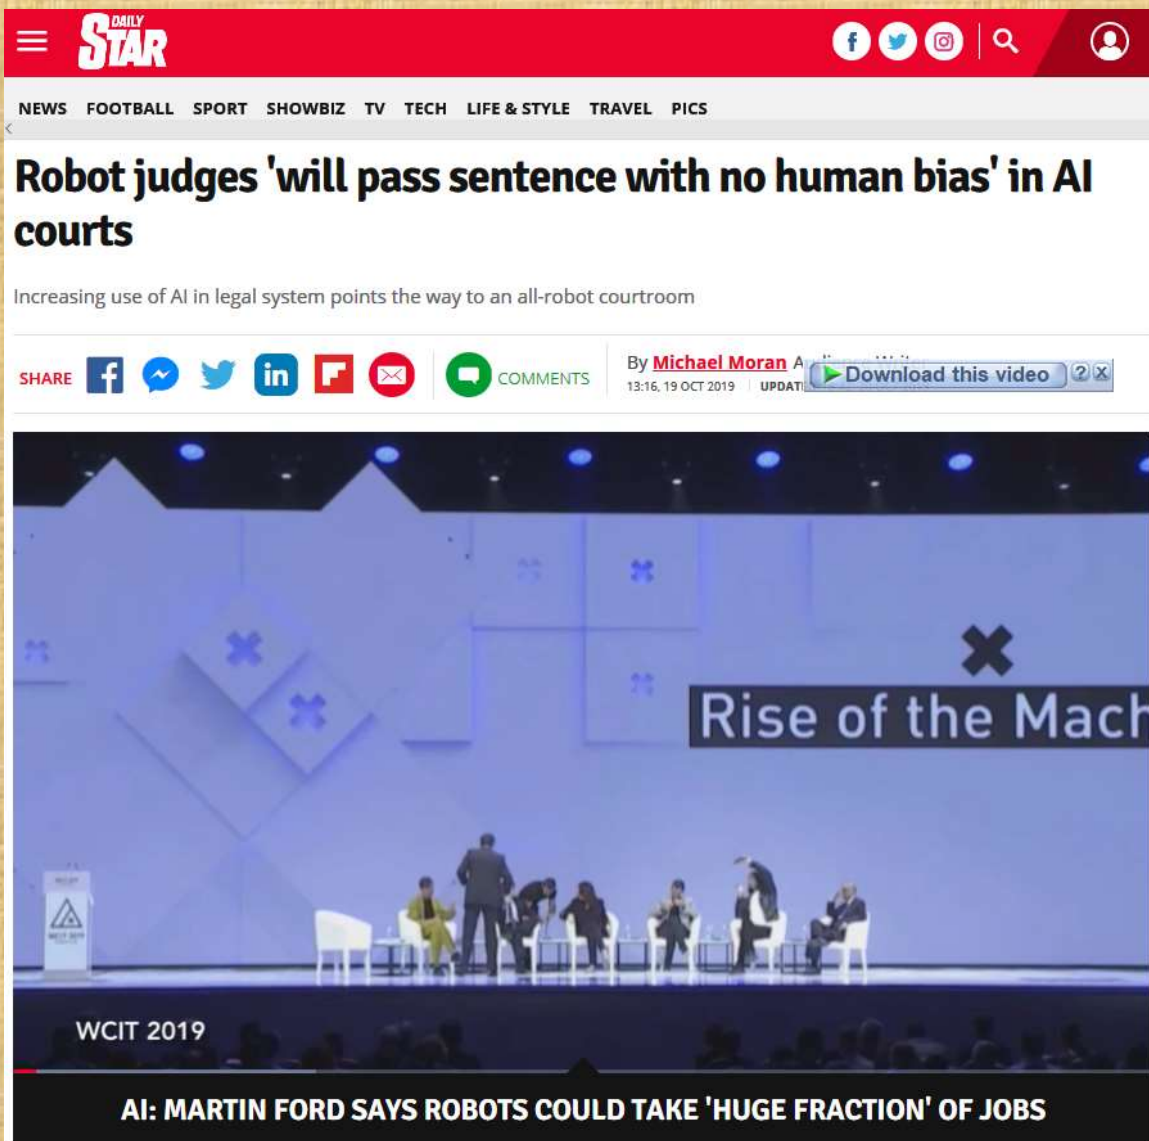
DAILY STAR

NEWS FOOTBALL SPORT SHOWBIZ TV TECH LIFE & STYLE TRAVEL PICS

Robot judges 'will pass sentence with no human bias' in AI courts

Increasing use of AI in legal system points the way to an all-robot courtroom

SHARE

COMMENTS

By Michael Moran A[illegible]
13:16, 19 OCT 2019 | UPDAT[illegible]

Download this video

Rise of the Mach

WCIT 2019

AI: MARTIN FORD SAYS ROBOTS COULD TAKE 'HUGE FRACTION' OF JOBS